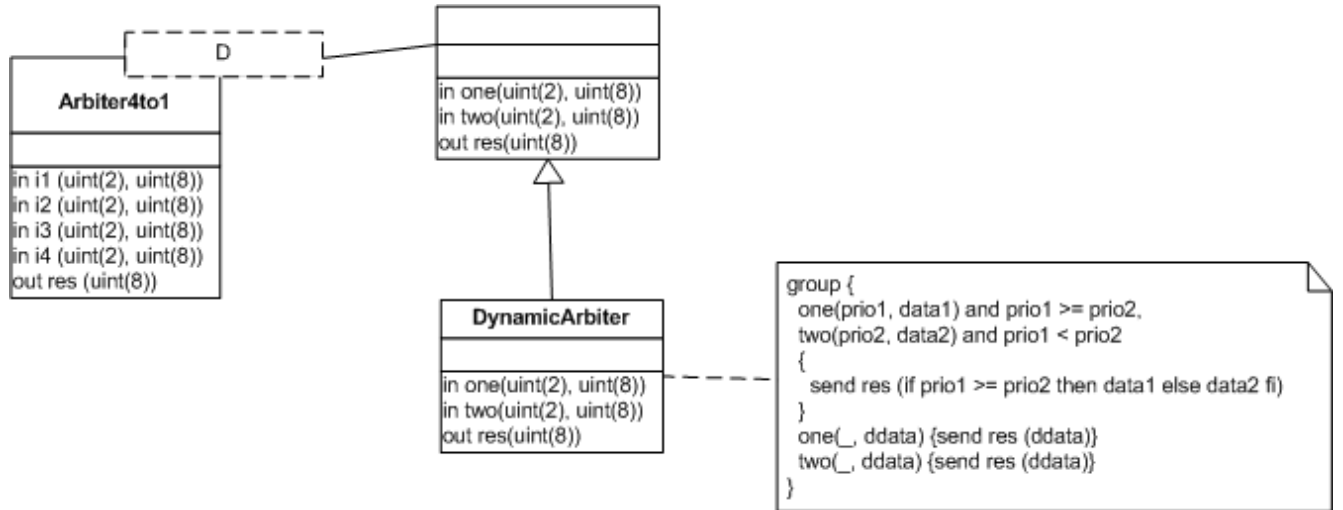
D

Arbiter4to1

in i1 (uint(2), uint(8))
in i2 (uint(2), uint(8))
in i3 (uint(2), uint(8))
in i4 (uint(2), uint(8))
out res (uint(8))

in one(uint(2), uint(8))
in two(uint(2), uint(8))
out res(uint(8))

DynamicArbiter

in one(uint(2), uint(8))
in two(uint(2), uint(8))
out res(uint(8))

group {
one(prio1, data1) and prio1 >= prio2,
two(prio2, data2) and prio1 < prio2
{
send res (if prio1 >= prio2 then data1 else data2 fi)
}
one(_, ddata) {send res (ddata)}
two(_, ddata) {send res (ddata)}
}